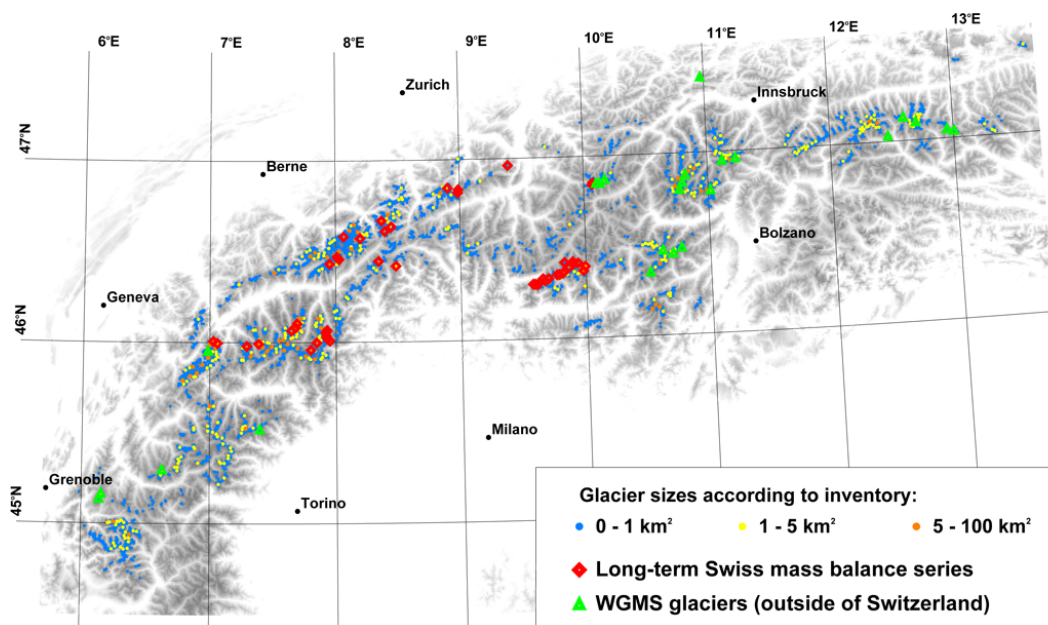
6°E
7°E
8°E
9°E
10°E
11°E
12°E
13°E
47°N
46°N
45°N
Zurich
Innsbruck
Berne
Bolzano
Geneva
Milano
Grenoble
Torino

Glacier sizes according to inventory:
0 - 1 km²
1 - 5 km²
5 - 100 km²
Long-term Swiss mass balance series
WGMS glaciers (outside of Switzerland)